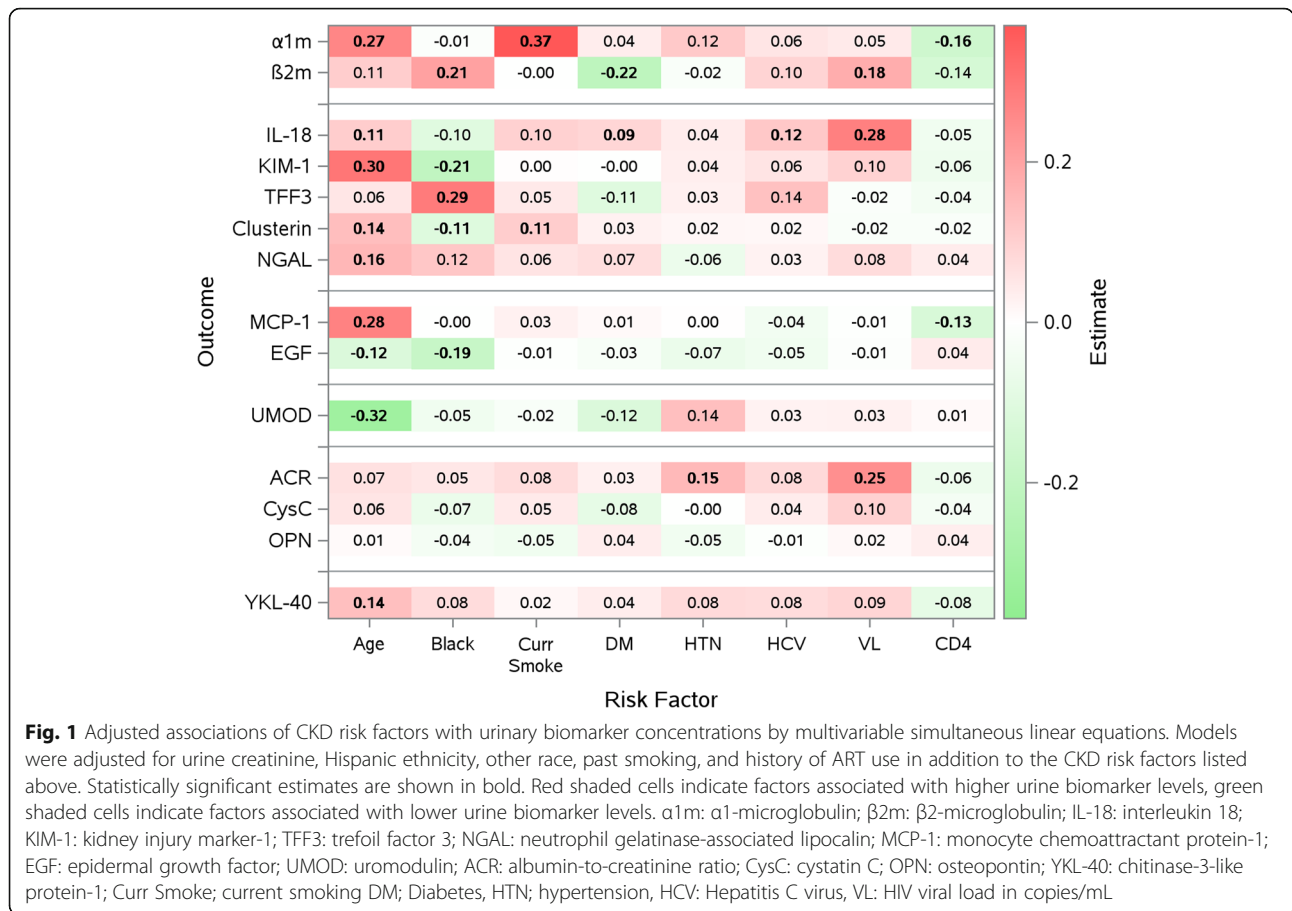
| Outcome | Age | Black | Curr Smoke | DM | HTN | HCV | VL | CD4 |
|---|---|---|---|---|---|---|---|---|
| α1m | **0.27** | -0.01 | **0.37** | 0.04 | 0.12 | 0.06 | 0.05 | **-0.16** |
| ß2m | 0.11 | **0.21** | -0.00 | **-0.22** | -0.02 | 0.10 | **0.18** | -0.14 |
| IL-18 | **0.11** | -0.10 | 0.10 | **0.09** | 0.04 | **0.12** | **0.28** | -0.05 |
| KIM-1 | **0.30** | **-0.21** | 0.00 | -0.00 | 0.04 | 0.06 | 0.10 | -0.06 |
| TFF3 | 0.06 | **0.29** | 0.05 | -0.11 | 0.03 | 0.14 | -0.02 | -0.04 |
| Clusterin | **0.14** | **-0.11** | **0.11** | 0.03 | 0.02 | 0.02 | -0.02 | -0.02 |
| NGAL | **0.16** | 0.12 | 0.06 | 0.07 | -0.06 | 0.03 | 0.08 | 0.04 |
| MCP-1 | **0.28** | -0.00 | 0.03 | 0.01 | 0.00 | -0.04 | -0.01 | **-0.13** |
| EGF | **-0.12** | **-0.19** | -0.01 | -0.03 | -0.07 | -0.05 | -0.01 | 0.04 |
| UMOD | **-0.32** | -0.05 | -0.02 | -0.12 | 0.14 | 0.03 | 0.03 | 0.01 |
| ACR | 0.07 | 0.05 | 0.08 | 0.03 | **0.15** | 0.08 | **0.25** | -0.06 |
| CysC | 0.06 | -0.07 | 0.05 | -0.08 | -0.00 | 0.04 | 0.10 | -0.04 |
| OPN | 0.01 | -0.04 | -0.05 | 0.04 | -0.05 | -0.01 | 0.02 | 0.04 |
| YKL-40 | **0.14** | 0.08 | 0.02 | 0.04 | 0.08 | 0.08 | 0.09 | -0.08 |

Risk Factor

Estimate
0.2
0.0
-0.2

**Fig. 1** Adjusted associations of CKD risk factors with urinary biomarker concentrations by multivariable simultaneous linear equations. Models were adjusted for urine creatinine, Hispanic ethnicity, other race, past smoking, and history of ART use in addition to the CKD risk factors listed above. Statistically significant estimates are shown in bold. Red shaded cells indicate factors associated with higher urine biomarker levels, green shaded cells indicate factors associated with lower urine biomarker levels. α1m: α1-microglobulin; β2m: β2-microglobulin; IL-18: interleukin 18; KIM-1: kidney injury marker-1; TFF3: trefoil factor 3; NGAL: neutrophil gelatinase-associated lipocalin; MCP-1: monocyte chemoattractant protein-1; EGF: epidermal growth factor; UMOD: uromodulin; ACR: albumin-to-creatinine ratio; CysC: cystatin C; OPN: osteopontin; YKL-40: chitinase-3-like protein-1; Curr Smoke; current smoking DM; Diabetes, HTN; hypertension, HCV: Hepatitis C virus, VL: HIV viral load in copies/mL